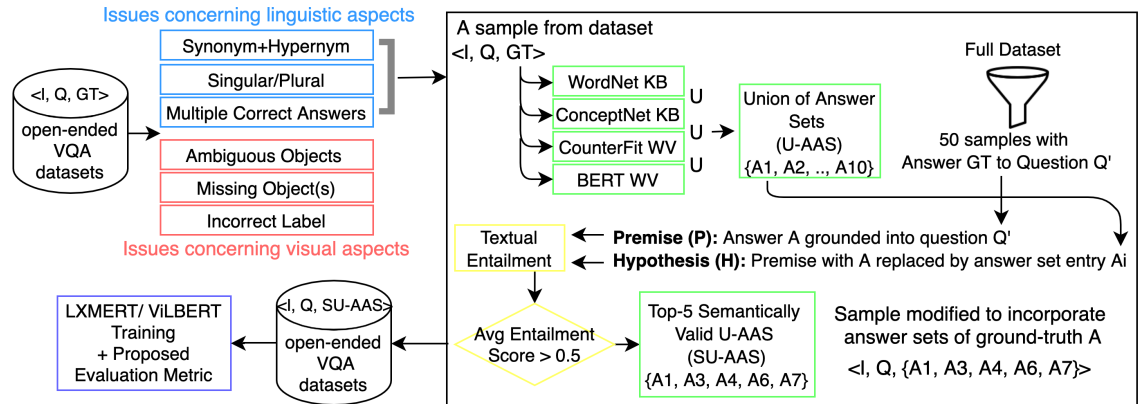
Issues concerning linguistic aspects

Synonym+Hypernym

Singular/Plural

Multiple Correct Answers

<I, Q, GT>

open-ended VQA datasets

Ambiguous Objects

Missing Object(s)

Incorrect Label

Issues concerning visual aspects

A sample from dataset

<I, Q, GT>

WordNet KB

U

ConceptNet KB

U

CounterFit WV

U

BERT WV

Union of Answer Sets (U-AAS) {A1, A2, .., A10}

Full Dataset

50 samples with Answer GT to Question Q'

Textual Entailment

**Premise (P):** Answer A grounded into question Q'

**Hypothesis (H):** Premise with A replaced by answer set entry Ai

LXMERT/ ViLBERT Training + Proposed Evaluation Metric

<I, Q, SU-AAS>

open-ended VQA datasets

Avg Entailment Score > 0.5

Top-5 Semantically Valid U-AAS (SU-AAS) {A1, A3, A4, A6, A7}

Sample modified to incorporate answer sets of ground-truth A

<I, Q, {A1, A3, A4, A6, A7}>